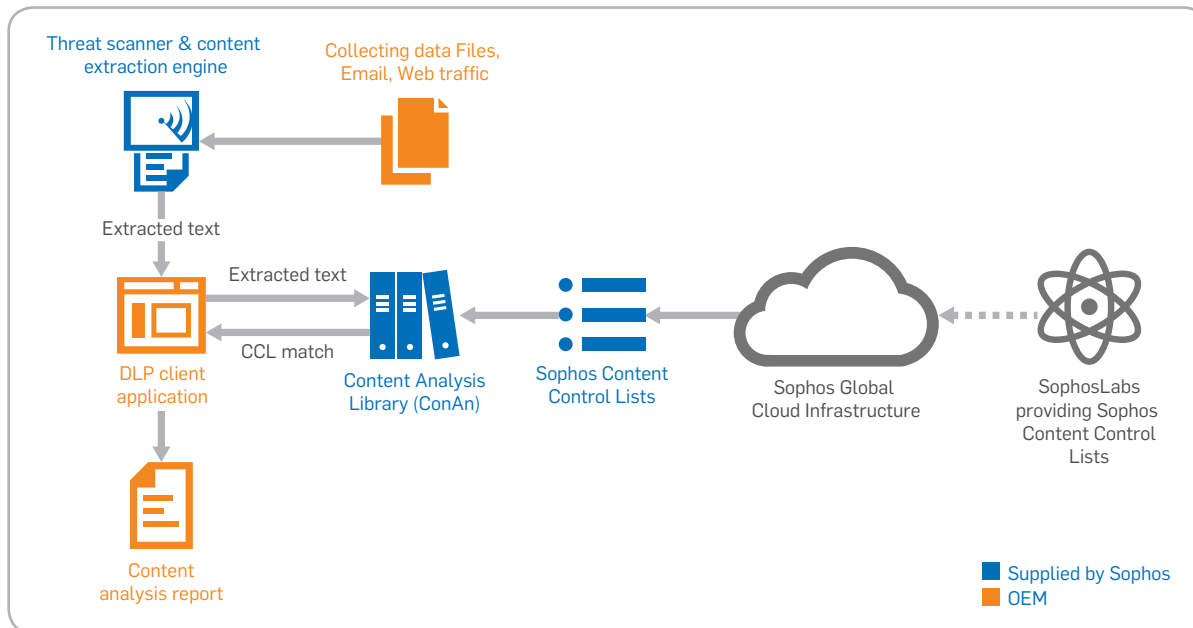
Threat scanner & content extraction engine

Collecting data Files, Email, Web traffic

Extracted text

Extracted text

CCL match

DLP client application

Content Analysis Library (ConAn)

Sophos Content Control Lists

Sophos Global Cloud Infrastructure

SophosLabs providing Sophos Content Control Lists

Content analysis report

Supplied by Sophos
OEM